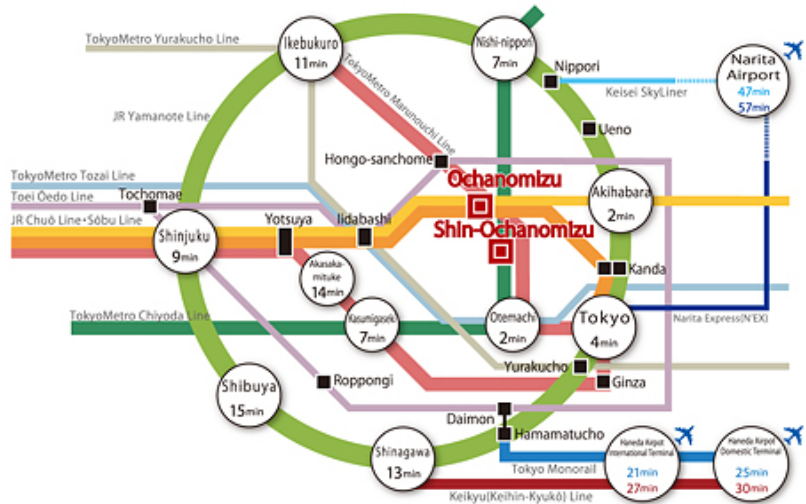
TokyoMetro Yurakucho Line

Ikebukuro
11min

Nishi-nippori
7min

Nippori

Narita Airport
47min
57min

Keisei SkyLiner

TokyoMetro Marunouchi Line

JR Yamanote Line

Ueno

Hongo-sanchome

TokyoMetro Tozai Line

Toei Ōedo Line

Tochomae

JR Chuō Line・Sōbu Line

Ochanomizu

Akihabara
2min

Shinjuku
9min

Yotsuya

Iidabashi

Shin-Ochanomizu

Akasaka-mituke
14min

Kanda

TokyoMetro Chiyoda Line

Kasumigaseki
7min

Otemachi
2min

Tokyo
4min

Narita Express(N'EX)

Yurakucho

Roppongi

Ginza

Shibuya
15min

Daimon

Hamamatucho

Shinagawa
13min

Haneda Airport International Terminal
21min
27min

Haneda Airport Domestic Terminal
25min
30min

Tokyo Monorail

Keikyu(Keihin-Kyukō) Line